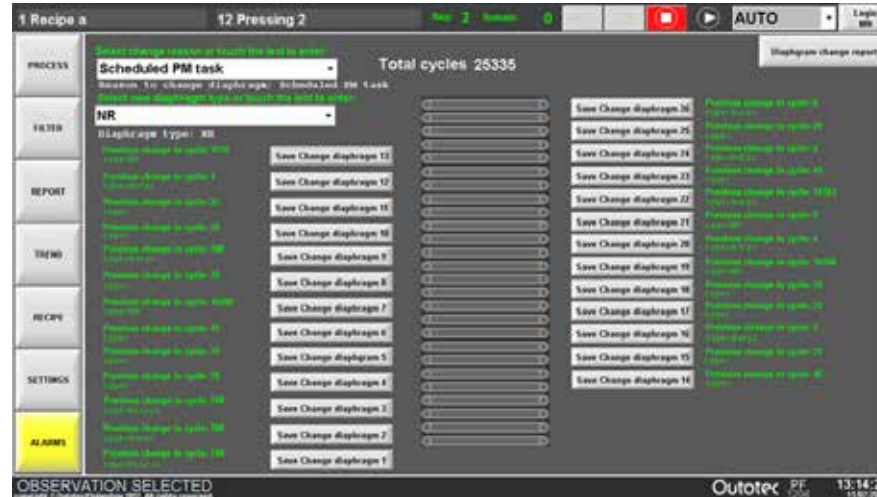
1 Recipe a

12 Pressing 2

Step 2 Remain 0

AUTO

Logout

PROCESS

FILTER

REPORT

TREND

RECIPE

SETTINGS

ALARMS

Select change reason or touch the text to enter:

Scheduled PM task

Reason to change diaphragm: Scheduled PM task

Select new diaphragm type or touch the text to enter:

NR

Diaphragm type: NR

Total cycles 25335

Diaphragm change report

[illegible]

Save Change diaphragm 13

Save Change diaphragm 12

Save Change diaphragm 11

Save Change diaphragm 10

Save Change diaphragm 9

Save Change diaphragm 8

Save Change diaphragm 7

Save Change diaphragm 6

Save Change diaphragm 5

Save Change diaphragm 4

Save Change diaphragm 3

Save Change diaphragm 2

Save Change diaphragm 1

Save Change diaphragm 26

Save Change diaphragm 25

Save Change diaphragm 24

Save Change diaphragm 23

Save Change diaphragm 22

Save Change diaphragm 21

Save Change diaphragm 20

Save Change diaphragm 19

Save Change diaphragm 18

Save Change diaphragm 17

Save Change diaphragm 16

Save Change diaphragm 15

Save Change diaphragm 14

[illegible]

OBSERVATION SELECTED

Outotec

13:14